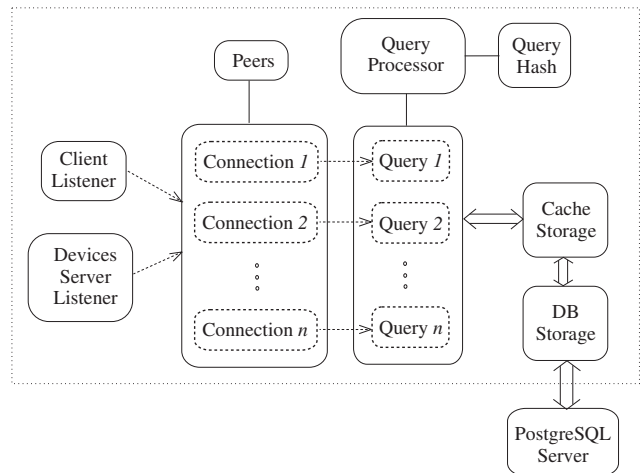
Peers

Query Processor

Query Hash

Client Listener

Devices Server Listener

Connection $1$

Connection $2$

Connection $n$

Query $1$

Query $2$

Query $n$

Cache Storage

DB Storage

PostgreSQL Server